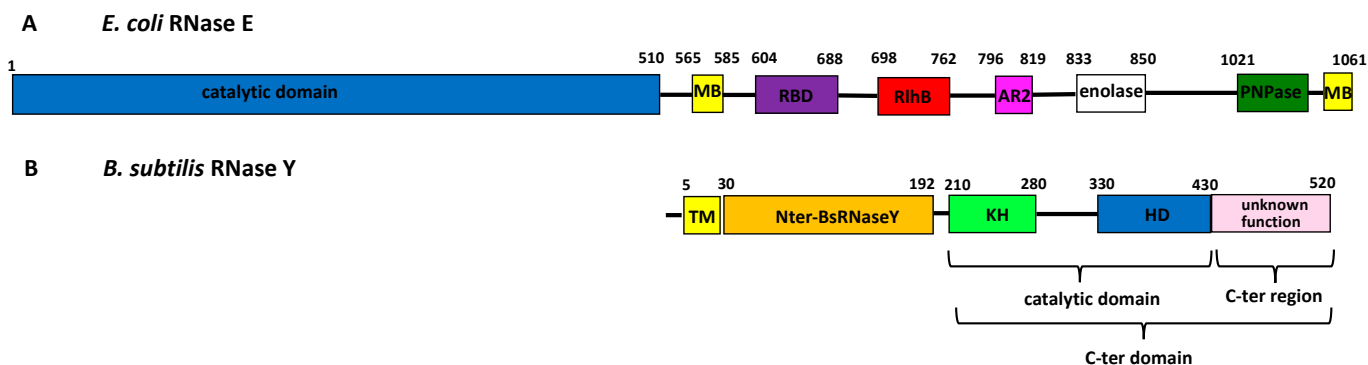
A *E. coli* RNase E

1 510 565 585 604 688 698 762 796 819 833 850 1021 1061

catalytic domain MB RBD RlhB AR2 enolase PNPase MB

B *B. subtilis* RNase Y

5 30 192 210 280 330 430 520

TM Nter-BsRNaseY KH HD unknown function

catalytic domain C-ter region

C-ter domain